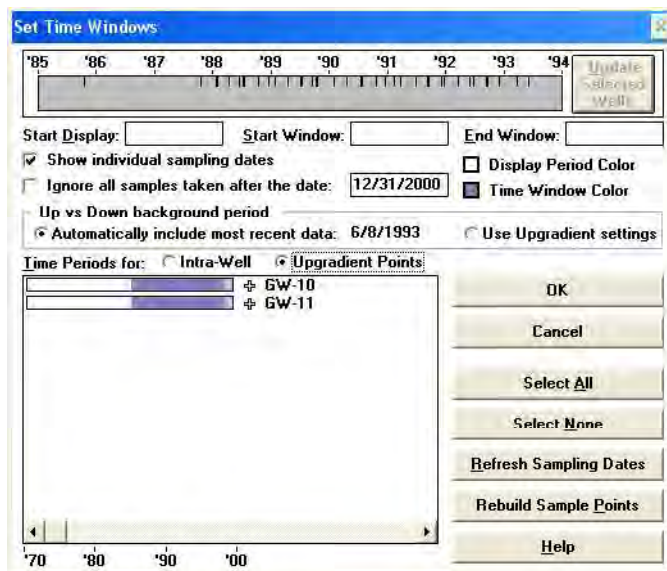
Set Time Windows

'85 '86 '87 '88 '89 '90 '91 '92 '93 '94

Update Selected Wells

Start Display:
Start Window:
End Window:

Show individual sampling dates
Display Period Color
Ignore all samples taken after the date: 12/31/2000
Time Window Color

Up vs Down background period
Automatically include most recent data: 6/8/1993
Use Upgradient settings

Time Periods for: Intra-Well Upgradient Points

GW-10
GW-11

'70 '80 '90 '00

OK
Cancel
Select All
Select None
Refresh Sampling Dates
Rebuild Sample Points
Help